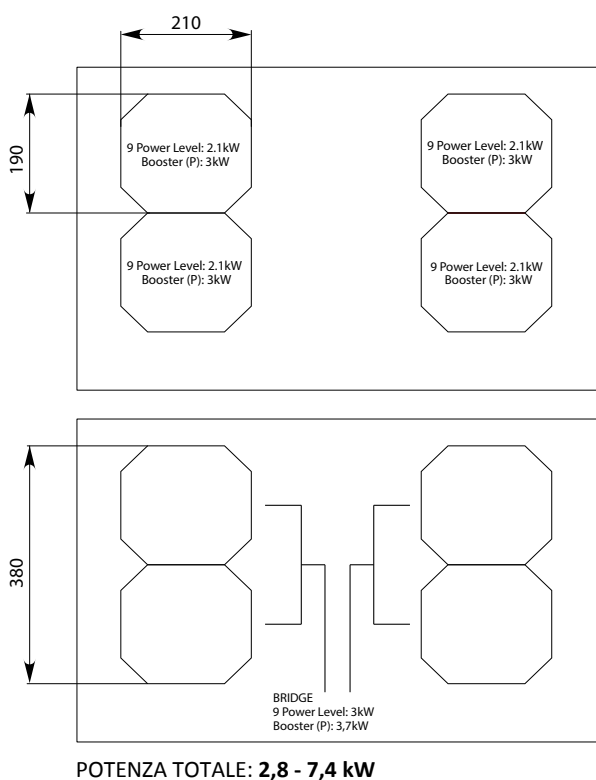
210

190

9 Power Level: 2.1kW
Booster (P): 3kW

9 Power Level: 2.1kW
Booster (P): 3kW

9 Power Level: 2.1kW
Booster (P): 3kW

9 Power Level: 2.1kW
Booster (P): 3kW

380

BRIDGE
9 Power Level: 3kW
Booster (P): 3,7kW

POTENZA TOTALE: **2,8 - 7,4 kW**